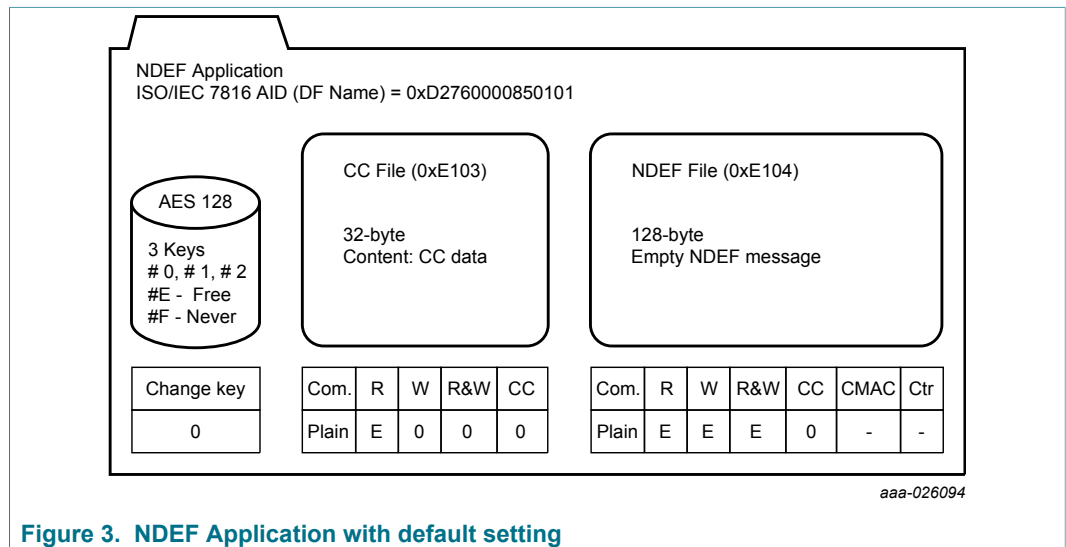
NDEF Application
ISO/IEC 7816 AID (DF Name) = 0xD2760000850101

AES 128

3 Keys
# 0, # 1, # 2
#E - Free
#F - Never

CC File (0xE103)

32-byte
Content: CC data

NDEF File (0xE104)

128-byte
Empty NDEF message

| Change key |
|---|
| 0 |

| Com. | R | W | R&W | CC |
|---|---|---|---|---|
| Plain | E | 0 | 0 | 0 |

| Com. | R | W | R&W | CC | CMAC | Ctr |
|---|---|---|---|---|---|---|
| Plain | E | E | E | 0 | - | - |

aaa-026094

Figure 3. NDEF Application with default setting